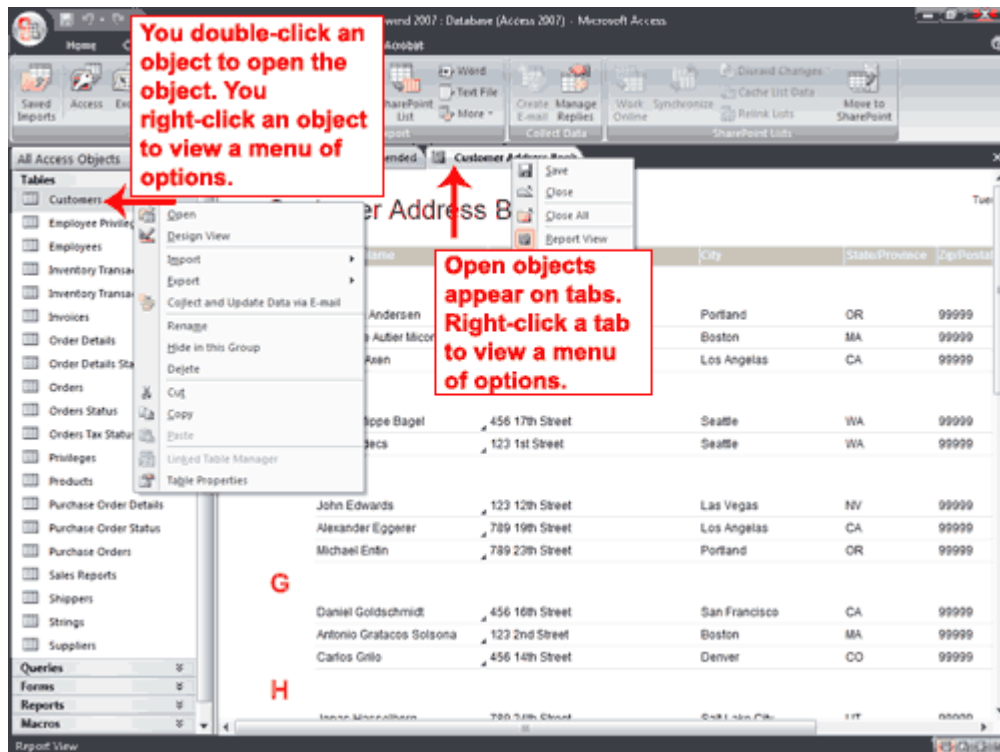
You double-click an object to open the object. You right-click an object to view a menu of options.

Open objects appear on tabs. Right-click a tab to view a menu of options.

wind 2007 : Database (Access 2007) - Microsoft Access

Home

Acrobat

Saved Imports

Access

Word

Text File

More

SharePoint List

Create E-mail

Manage Replies

Collect Data

Work Online

Synchronize

Discard Changes

Cache List Data

Relink Lists

Move to SharePoint

SharePoint Lists

All Access Objects

Tables

Customers

Employee Privileges

Employees

Inventory Transa

Inventory Transa

Invoices

Order Details

Order Details Sta

Orders

Orders Status

Orders Tax Status

Privileges

Products

Purchase Order Details

Purchase Order Status

Purchase Orders

Sales Reports

Shippers

Strings

Suppliers

Queries

Forms

Reports

Macros

Open

Design View

Import

Export

Collect and Update Data via E-mail

Rename

Hide in this Group

Delete

Cut

Copy

Paste

Linked Table Manager

Table Properties

ended

Customer Address Book

Save

Close

Close All

Report View

er Address B

Name

City

State/Province

Zip/Postal

Tue

Andersen | | Portland | OR | 99999
Autier Micon | | Boston | MA | 99999
Axen | | Los Angelas | CA | 99999

ippe Bagel | 456 17th Street | Seattle | WA | 99999
decs | 123 1st Street | Seattle | WA | 99999

John Edwards | 123 12th Street | Las Vegas | NV | 99999
Alexander Eggerer | 789 19th Street | Los Angelas | CA | 99999
Michael Entin | 789 23th Street | Portland | OR | 99999

G

Daniel Goldschmidt | 456 16th Street | San Francisco | CA | 99999
Antonio Gratacos Solsona | 123 2nd Street | Boston | MA | 99999
Carlos Grilo | 456 14th Street | Denver | CO | 99999

H

Report View